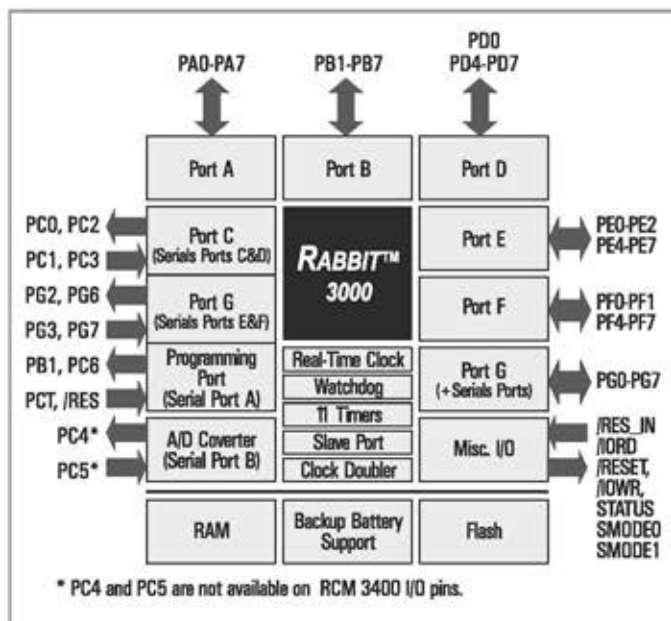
PA0-PA7

PB1-PB7

PD0
PD4-PD7

Port A

Port B

Port D

PC0, PC2

PC1, PC3

Port C
(Serials Ports C&D)

RABBIT™
3000

Port E

PE0-PE2
PE4-PE7

PG2, PG6

PG3, PG7

Port G
(Serials Ports E&F)

Port F

PF0-PF1
PF4-PF7

PB1, PC6

PCT, /RES

Programming Port
(Serial Port A)

Real-Time Clock

Watchdog

11 Timers

Port G
(+Serials Ports)

PG0-PG7

PC4*

PC5*

A/D Coverter
(Serial Port B)

Slave Port

Clock Doubler

Misc. I/O

/RES_IN
/IORD
/RESET,
/IOWR,
STATUS
SMODE0
SMODE1

RAM

Backup Battery Support

Flash

* PC4 and PC5 are not available on RCM 3400 I/O pins.